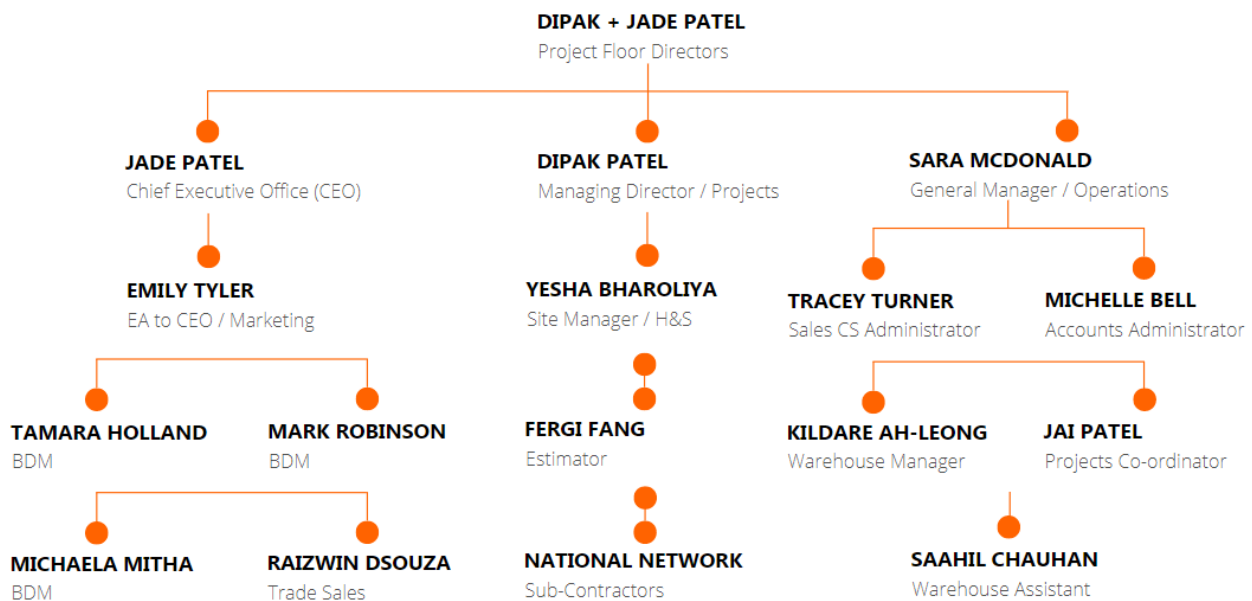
DIPAK + JADE PATEL
Project Floor Directors

JADE PATEL
Chief Executive Office (CEO)

DIPAK PATEL
Managing Director / Projects

SARA MCDONALD
General Manager / Operations

EMILY TYLER
EA to CEO / Marketing

YESHA BHAROLIYA
Site Manager / H&S

TRACEY TURNER
Sales CS Administrator

MICHELLE BELL
Accounts Administrator

TAMARA HOLLAND
BDM

MARK ROBINSON
BDM

FERGI FANG
Estimator

KILDARE AH-LEONG
Warehouse Manager

JAI PATEL
Projects Co-ordinator

MICHAELA MITHA
BDM

RAIZWIN DSOUZA
Trade Sales

NATIONAL NETWORK
Sub-Contractors

SAAHIL CHAUHAN
Warehouse Assistant